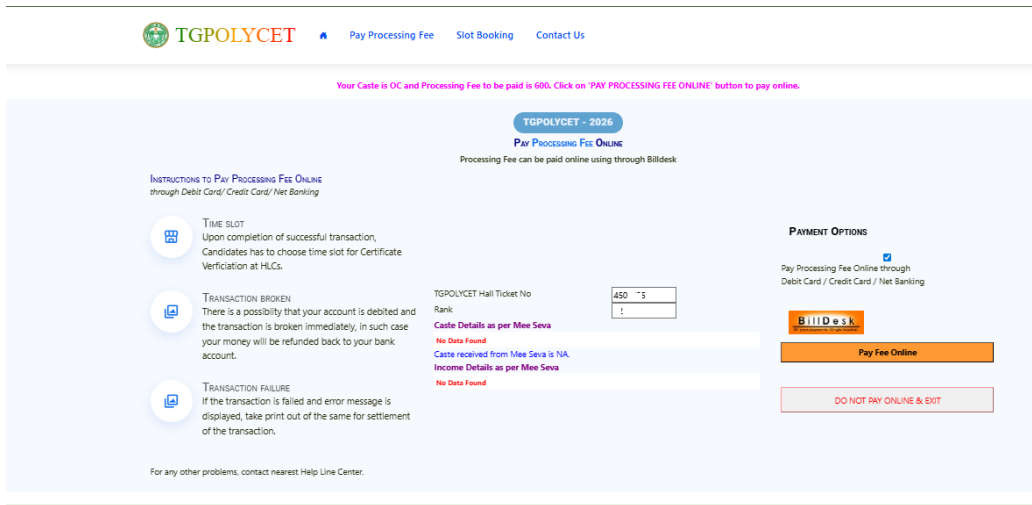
TGPOLYCET

Pay Processing Fee Slot Booking Contact Us

Your Caste is OC and Processing Fee to be paid is 600. Click on 'PAY PROCESSING FEE ONLINE' button to pay online.

TGPOLYCET - 2026

Pay Processing Fee Online

Processing Fee can be paid online using through Billdesk

Instructions to Pay Processing Fee Online
through Debit Card/ Credit Card/ Net Banking

Time slot
Upon completion of successful transaction, Candidates has to choose time slot for Certificate Verficiation at HLCs.

Transaction broken
There is a possibility that your account is debited and the transaction is broken immediately, in such case your money will be refunded back to your bank account.

Transaction failure
If the transaction is failed and error message is displayed, take print out of the same for settlement of the transaction.

For any other problems, contact nearest Help Line Center.

| TGPOLYCET Hall Ticket No | 450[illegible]5 |
|---|---|
| Rank | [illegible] |

Caste Details as per Mee Seva
No Data Found
Caste received from Mee Seva is NA.
Income Details as per Mee Seva
No Data Found

Payment Options

Pay Processing Fee Online through Debit Card / Credit Card / Net Banking

BillDesk

Pay Fee Online

DO NOT PAY ONLINE & EXIT